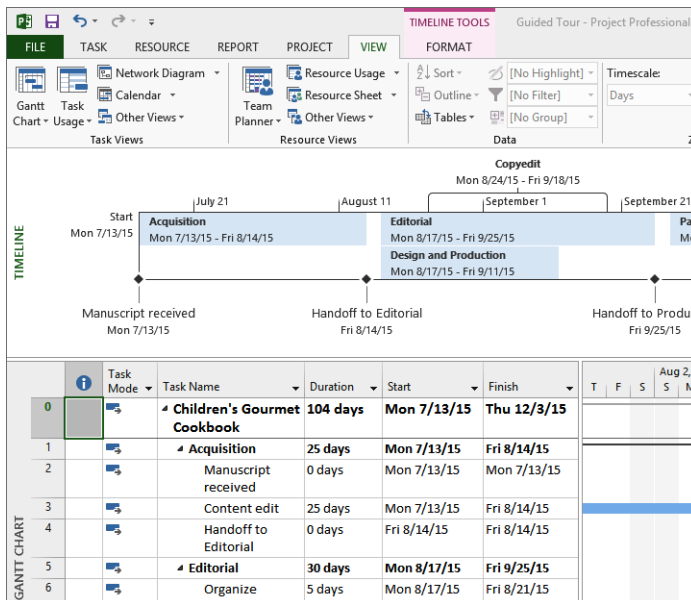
TIMELINE TOOLS Guided Tour - Project Professional

FILE TASK RESOURCE REPORT PROJECT VIEW FORMAT

Gantt Chart ▾ Task Usage ▾ Network Diagram ▾ Calendar ▾ Other Views ▾
Task Views

Team Planner ▾ Resource Usage ▾ Resource Sheet ▾ Other Views ▾
Resource Views

Sort ▾ Outline ▾ Tables ▾ [No Highlight] [No Filter] [No Group]
Data

Timescale: Days

TIMELINE

Copyedit
Mon 8/24/15 - Fri 9/18/15

July 21 August 11 September 1 September 21

Start
Mon 7/13/15

Acquisition
Mon 7/13/15 - Fri 8/14/15

Editorial
Mon 8/17/15 - Fri 9/25/15

Design and Production
Mon 8/17/15 - Fri 9/11/15

Pa
Mo

Manuscript received
Mon 7/13/15

Handoff to Editorial
Fri 8/14/15

Handoff to Produ
Fri 9/25/15

GANTT CHART

| | | Task Mode | Task Name | Duration | Start | Finish |
|---|---|---|---|---|---|---|
| 0 | | | Children's Gourmet Cookbook | 104 days | Mon 7/13/15 | Thu 12/3/15 |
| 1 | | | Acquisition | 25 days | Mon 7/13/15 | Fri 8/14/15 |
| 2 | | | Manuscript received | 0 days | Mon 7/13/15 | Mon 7/13/15 |
| 3 | | | Content edit | 25 days | Mon 7/13/15 | Fri 8/14/15 |
| 4 | | | Handoff to Editorial | 0 days | Fri 8/14/15 | Fri 8/14/15 |
| 5 | | | Editorial | 30 days | Mon 8/17/15 | Fri 9/25/15 |
| 6 | | | Organize | 5 days | Mon 8/17/15 | Fri 8/21/15 |

Aug 2,
T F S S M